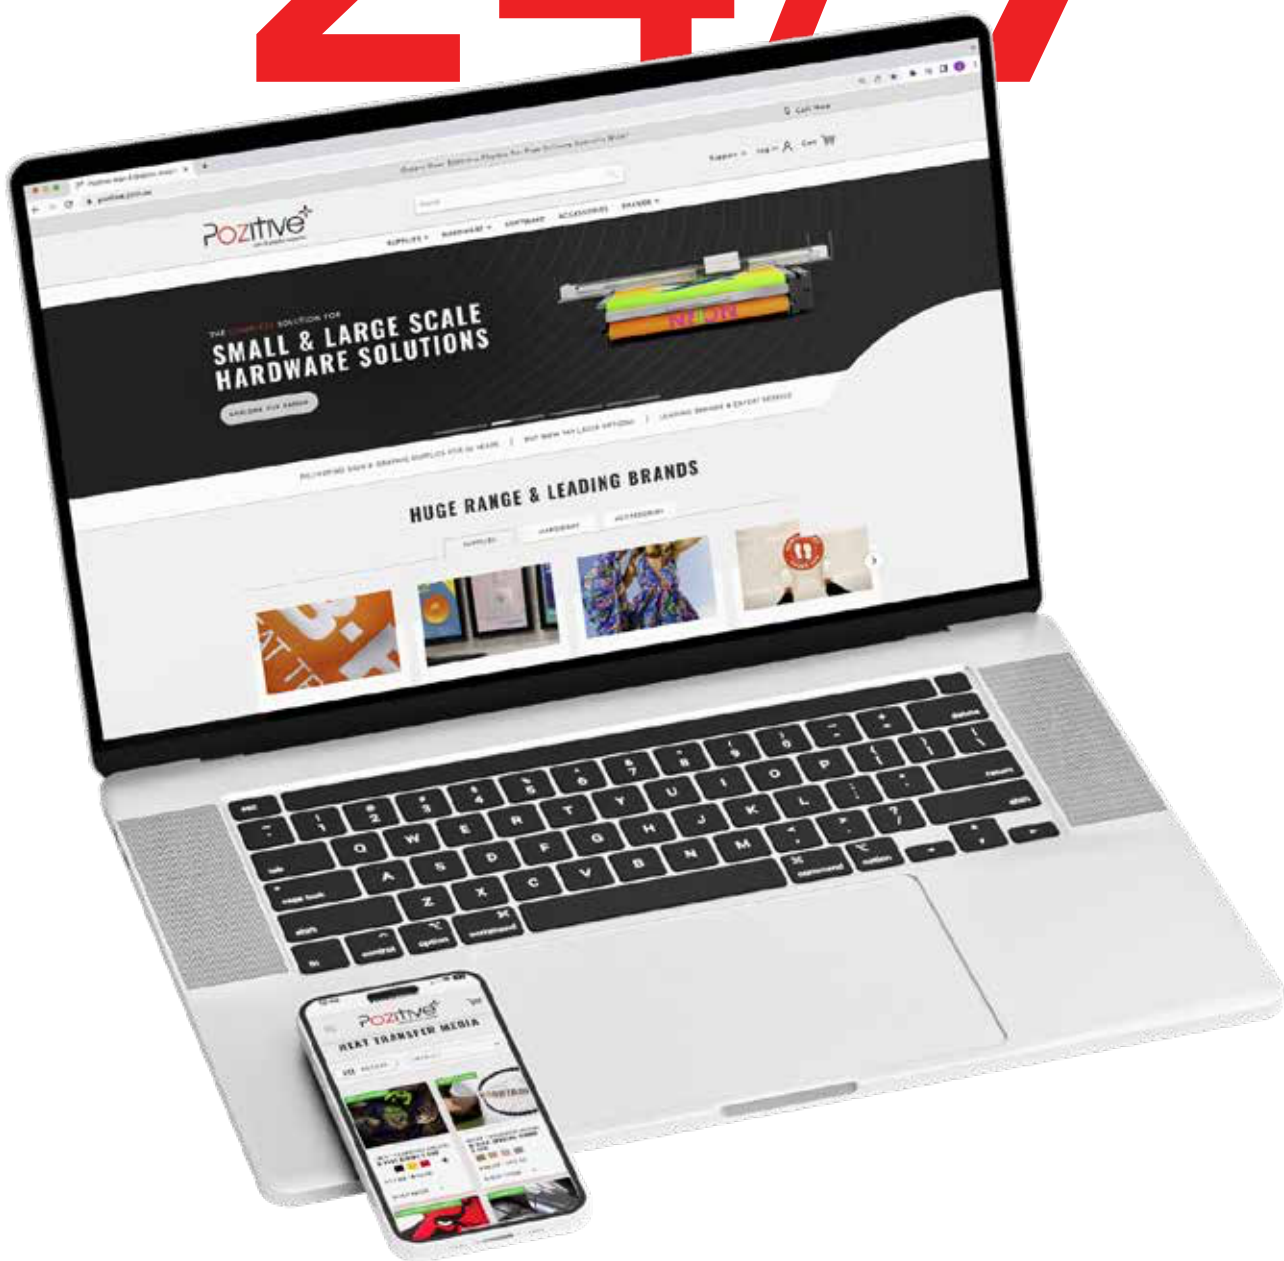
24/7

Pozitive

THE COMPLETE SOLUTION FOR
SMALL & LARGE SCALE HARDWARE SOLUTIONS

EXPLORE OUR RANGE

SUPPLIES
HARDWARE
SOFTWARE
ACCESSORIES
BRANDS

Support
Log in
Cart

HUGE RANGE & LEADING BRANDS

SUPPLIES
HARDWARE
ACCESSORIES

NEON

Pozitive

HEAT TRANSFER MEDIA